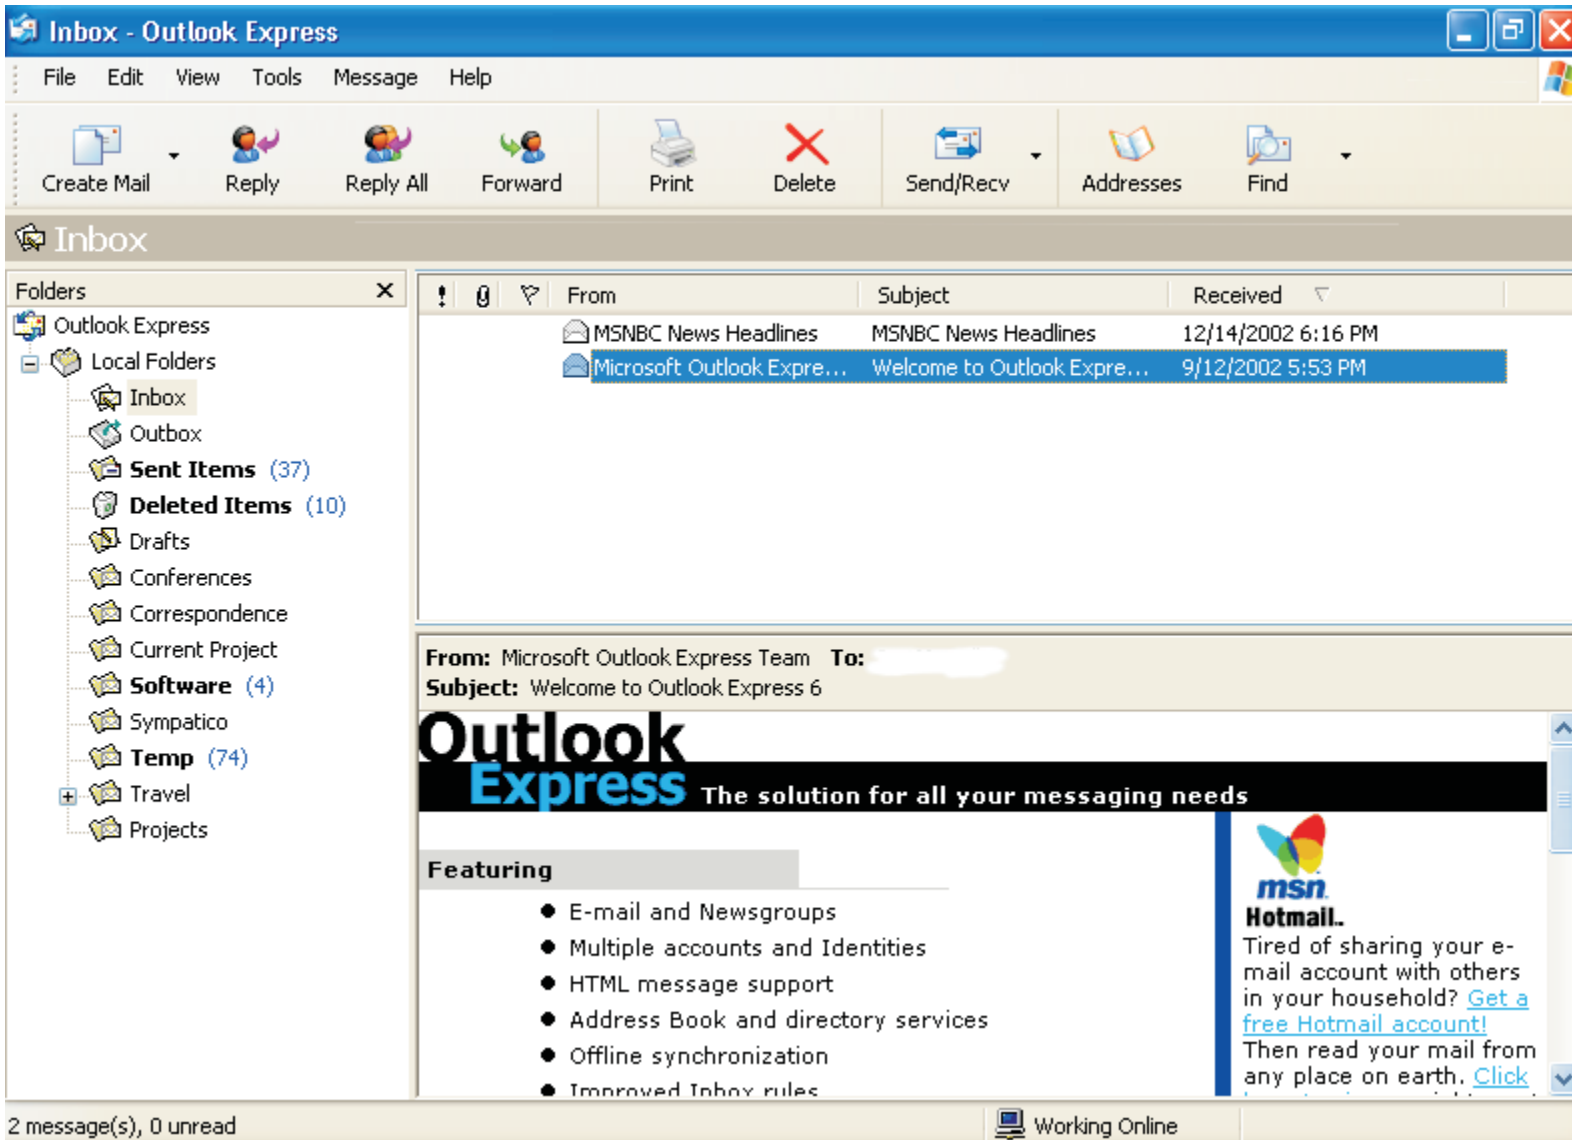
Inbox - Outlook Express

File Edit View Tools Message Help

Create Mail Reply Reply All Forward Print Delete Send/Recv Addresses Find

Inbox

Folders ×

Outlook Express
Local Folders
Inbox
Outbox
Sent Items (37)
Deleted Items (10)
Drafts
Conferences
Correspondence
Current Project
Software (4)
Sympatico
Temp (74)
Travel
Projects

| ! | 0 | ⚐ | From | Subject | Received |
|---|---|---|---|---|---|
| | | | MSNBC News Headlines | MSNBC News Headlines | 12/14/2002 6:16 PM |
| | | | Microsoft Outlook Expre... | Welcome to Outlook Expre... | 9/12/2002 5:53 PM |

From: Microsoft Outlook Express Team To:
Subject: Welcome to Outlook Express 6

Outlook Express The solution for all your messaging needs

Featuring

● E-mail and Newsgroups
● Multiple accounts and Identities
● HTML message support
● Address Book and directory services
● Offline synchronization
● Improved Inbox rules

msn Hotmail.
Tired of sharing your e-mail account with others in your household? Get a free Hotmail account! Then read your mail from any place on earth. Click

2 message(s), 0 unread

Working Online